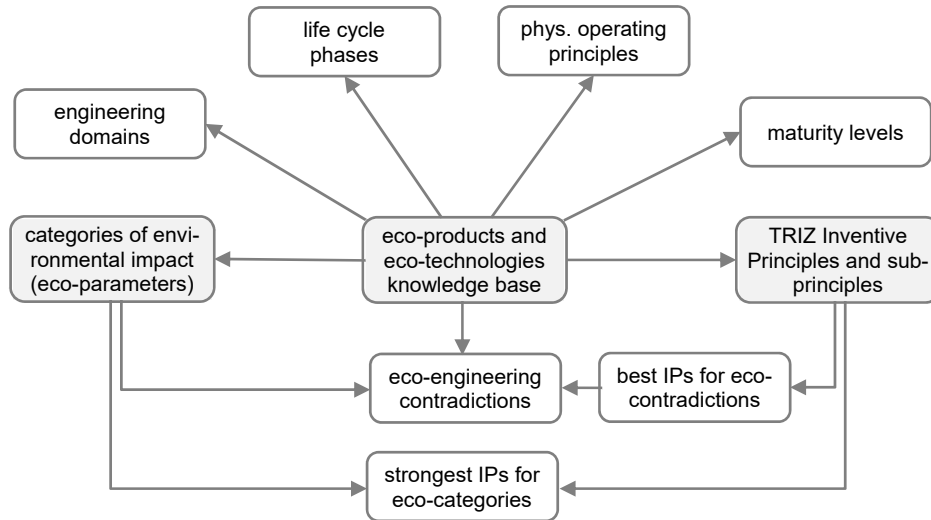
life cycle phases

phys. operating principles

engineering domains

maturity levels

categories of environmental impact (eco-parameters)

eco-products and eco-technologies knowledge base

TRIZ Inventive Principles and subprinciples

eco-engineering contradictions

best IPs for eco-contradictions

strongest IPs for eco-categories